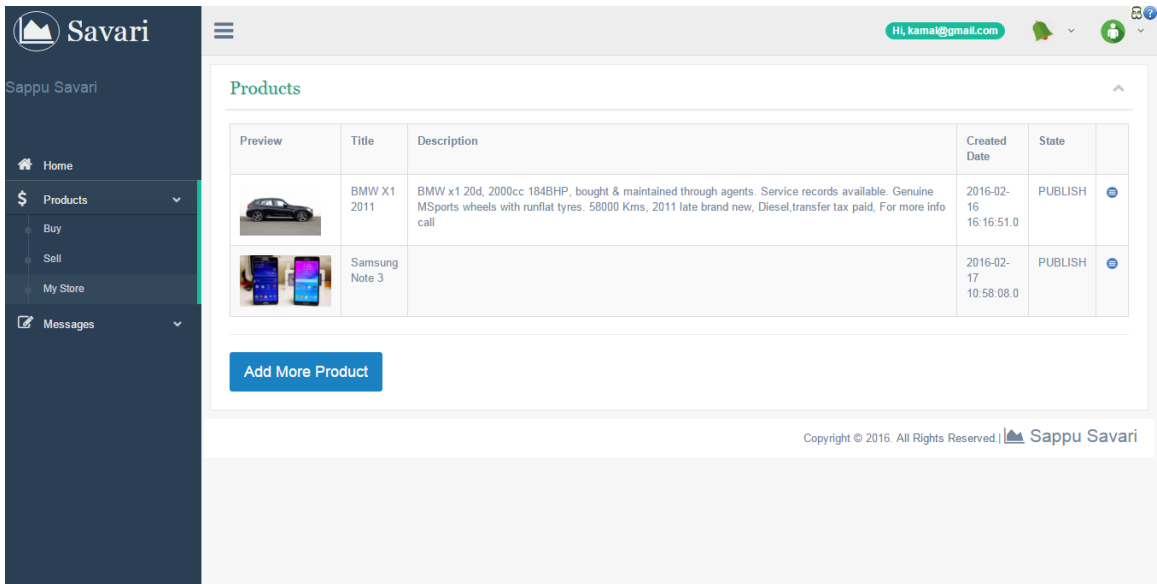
Savari

Sappu Savari

Home
Products
Buy
Sell
My Store
Messages

Hi, kamal@gmail.com

Products

| Preview | Title | Description | Created Date | State | |
|---|---|---|---|---|---|
| | BMW X1 2011 | BMW x1 20d, 2000cc 184BHP, bought & maintained through agents. Service records available. Genuine MSports wheels with runflat tyres. 58000 Kms, 2011 late brand new, Diesel,transfer tax paid, For more info call | 2016-02-16 16:16:51.0 | PUBLISH | |
| | Samsung Note 3 | | 2016-02-17 10:58:08.0 | PUBLISH | |

Add More Product

Copyright © 2016. All Rights Reserved.| Sappu Savari